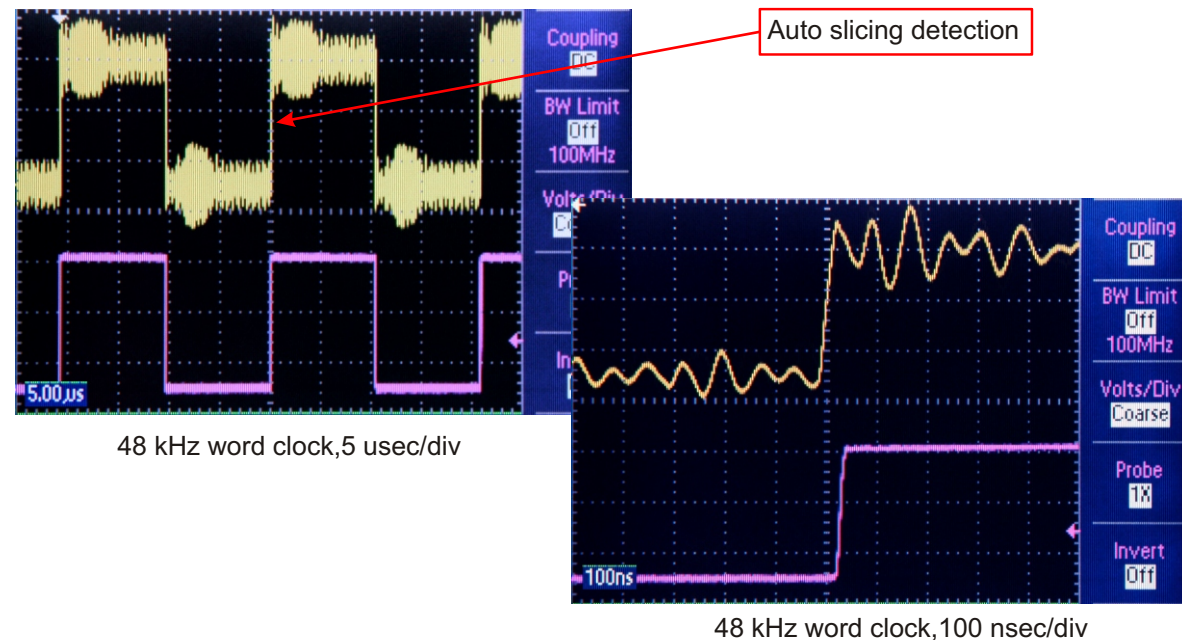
Auto slicing detection

Coupling
DC
BW Limit
Off
100MHz
Volts/Div
Co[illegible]
Pr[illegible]
In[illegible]

5.00µs

48 kHz word clock,5 usec/div

Coupling
DC
BW Limit
Off
100MHz
Volts/Div
Coarse
Probe
1X
Invert
Off

100ns

48 kHz word clock,100 nsec/div